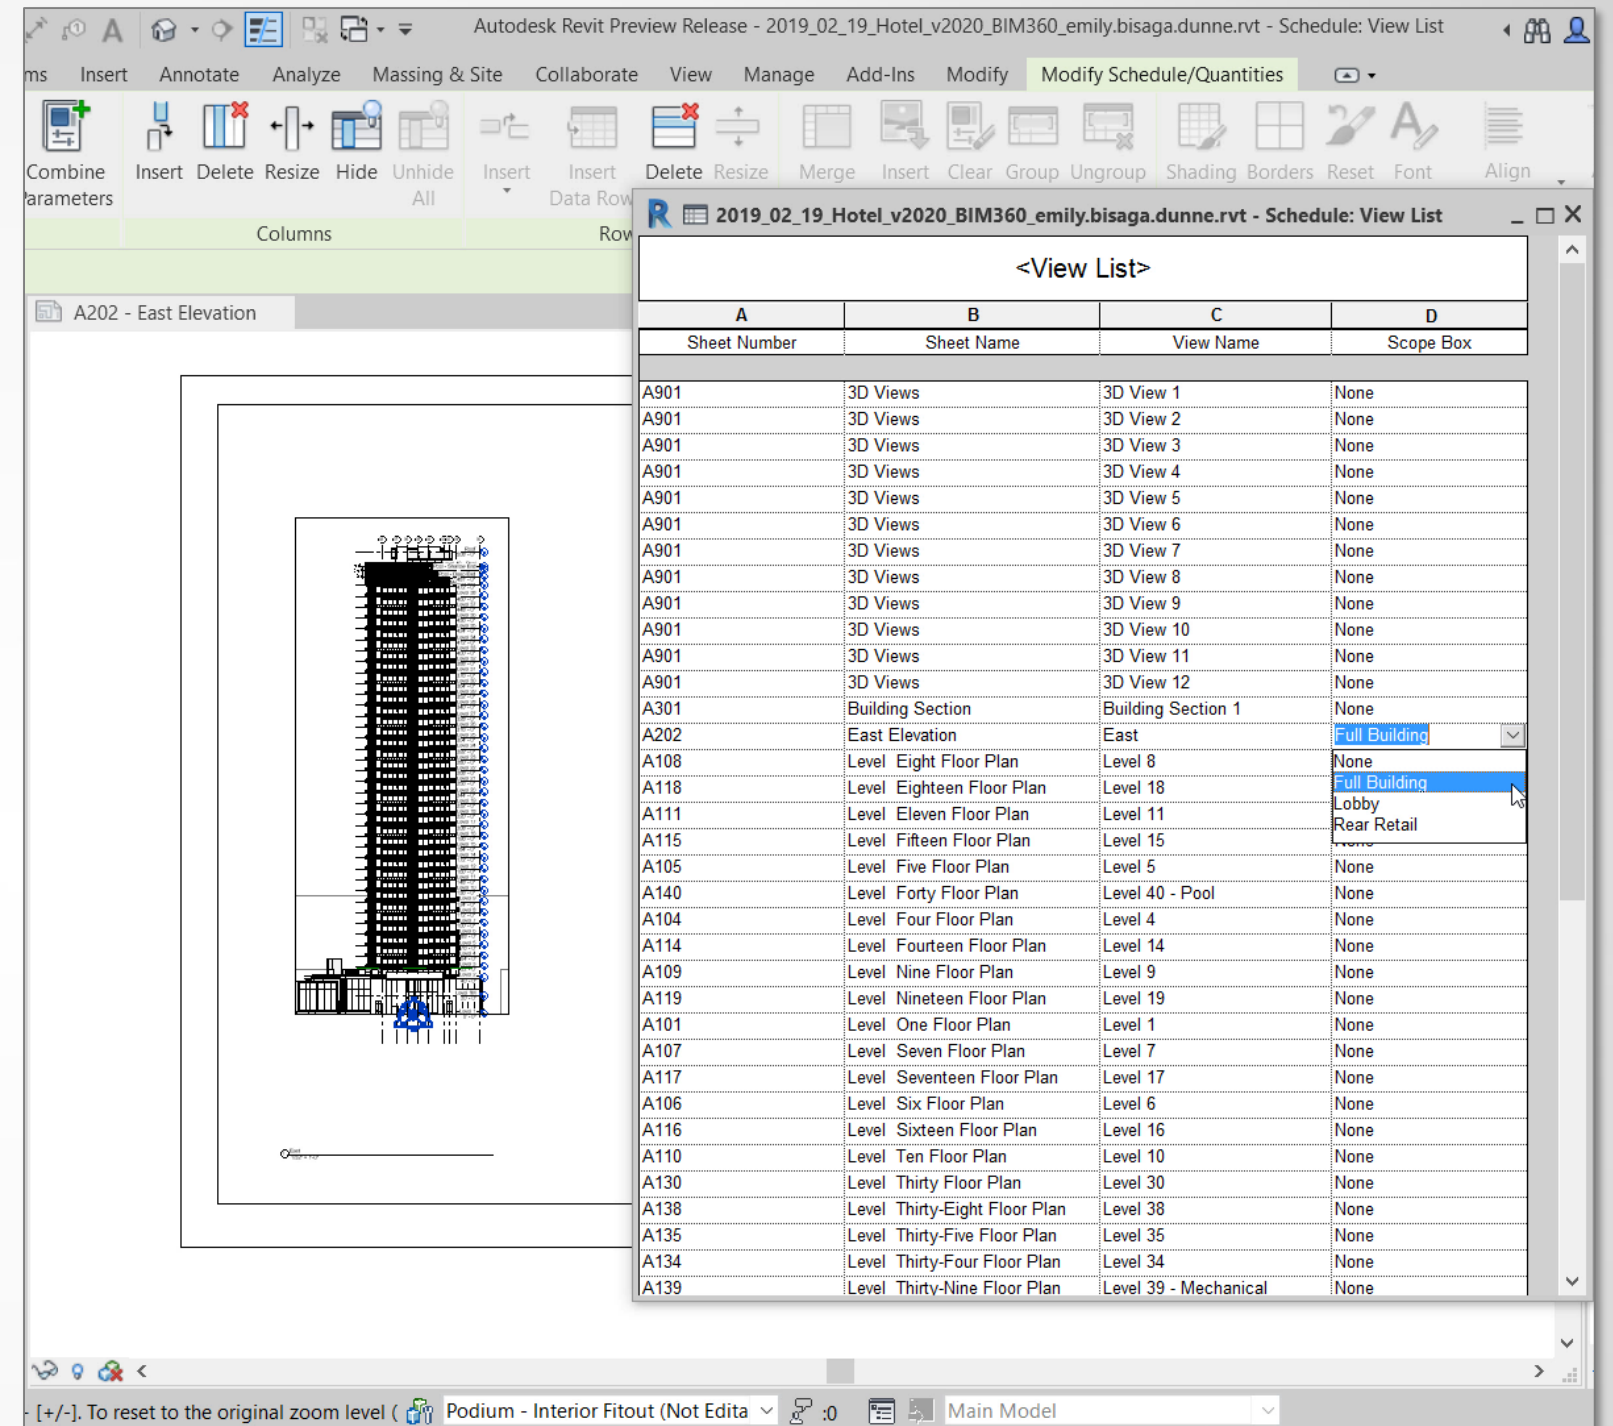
Autodesk Revit Preview Release - 2019_02_19_Hotel_v2020_BIM360_emily.bisaga.dunne.rvt - Schedule: View List

ms Insert Annotate Analyze Massing & Site Collaborate View Manage Add-Ins Modify Modify Schedule/Quantities

Combine Parameters Insert Delete Resize Hide Unhide All Insert Insert Data Row Delete Resize Merge Insert Clear Group Ungroup Shading Borders Reset Font Align

Columns Row

A202 - East Elevation

2019_02_19_Hotel_v2020_BIM360_emily.bisaga.dunne.rvt - Schedule: View List

<View List>

| A | B | C | D |
|---|---|---|---|
| Sheet Number | Sheet Name | View Name | Scope Box |
| A901 | 3D Views | 3D View 1 | None |
| A901 | 3D Views | 3D View 2 | None |
| A901 | 3D Views | 3D View 3 | None |
| A901 | 3D Views | 3D View 4 | None |
| A901 | 3D Views | 3D View 5 | None |
| A901 | 3D Views | 3D View 6 | None |
| A901 | 3D Views | 3D View 7 | None |
| A901 | 3D Views | 3D View 8 | None |
| A901 | 3D Views | 3D View 9 | None |
| A901 | 3D Views | 3D View 10 | None |
| A901 | 3D Views | 3D View 11 | None |
| A901 | 3D Views | 3D View 12 | None |
| A301 | Building Section | Building Section 1 | None |
| A202 | East Elevation | East | Full Building |
| A108 | Level Eight Floor Plan | Level 8 | None |
| A118 | Level Eighteen Floor Plan | Level 18 | Full Building |
| A111 | Level Eleven Floor Plan | Level 11 | Lobby |
| A115 | Level Fifteen Floor Plan | Level 15 | Rear Retail |
| A105 | Level Five Floor Plan | Level 5 | None |
| A140 | Level Forty Floor Plan | Level 40 - Pool | None |
| A104 | Level Four Floor Plan | Level 4 | None |
| A114 | Level Fourteen Floor Plan | Level 14 | None |
| A109 | Level Nine Floor Plan | Level 9 | None |
| A119 | Level Nineteen Floor Plan | Level 19 | None |
| A101 | Level One Floor Plan | Level 1 | None |
| A107 | Level Seven Floor Plan | Level 7 | None |
| A117 | Level Seventeen Floor Plan | Level 17 | None |
| A106 | Level Six Floor Plan | Level 6 | None |
| A116 | Level Sixteen Floor Plan | Level 16 | None |
| A110 | Level Ten Floor Plan | Level 10 | None |
| A130 | Level Thirty Floor Plan | Level 30 | None |
| A138 | Level Thirty-Eight Floor Plan | Level 38 | None |
| A135 | Level Thirty-Five Floor Plan | Level 35 | None |
| A134 | Level Thirty-Four Floor Plan | Level 34 | None |
| A139 | Level Thirty-Nine Floor Plan | Level 39 - Mechanical | None |

[+/-]. To reset to the original zoom level ( Podium - Interior Fitout (Not Edita :0 Main Model